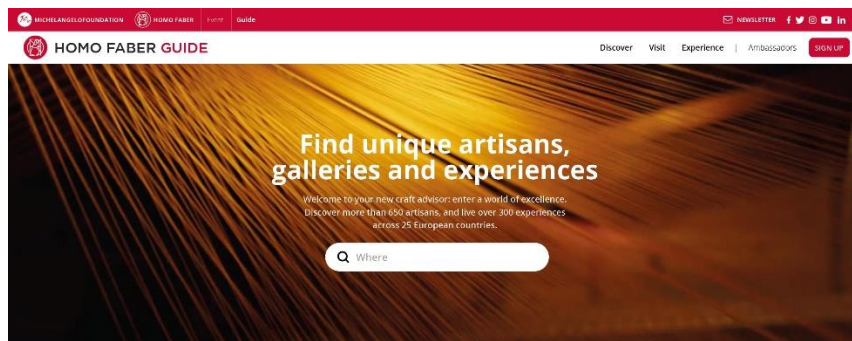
MICHELANGELOFOUNDATION HOMO FABER Event Guide NEWSLETTER

HOMO FABER GUIDE

Discover Visit Experience | Ambassadors SIGN UP

Find unique artisans, galleries and experiences

Welcome to your new craft advisor: enter a world of excellence. Discover more than 650 artisans, and live over 300 experiences across 25 European countries.

Where